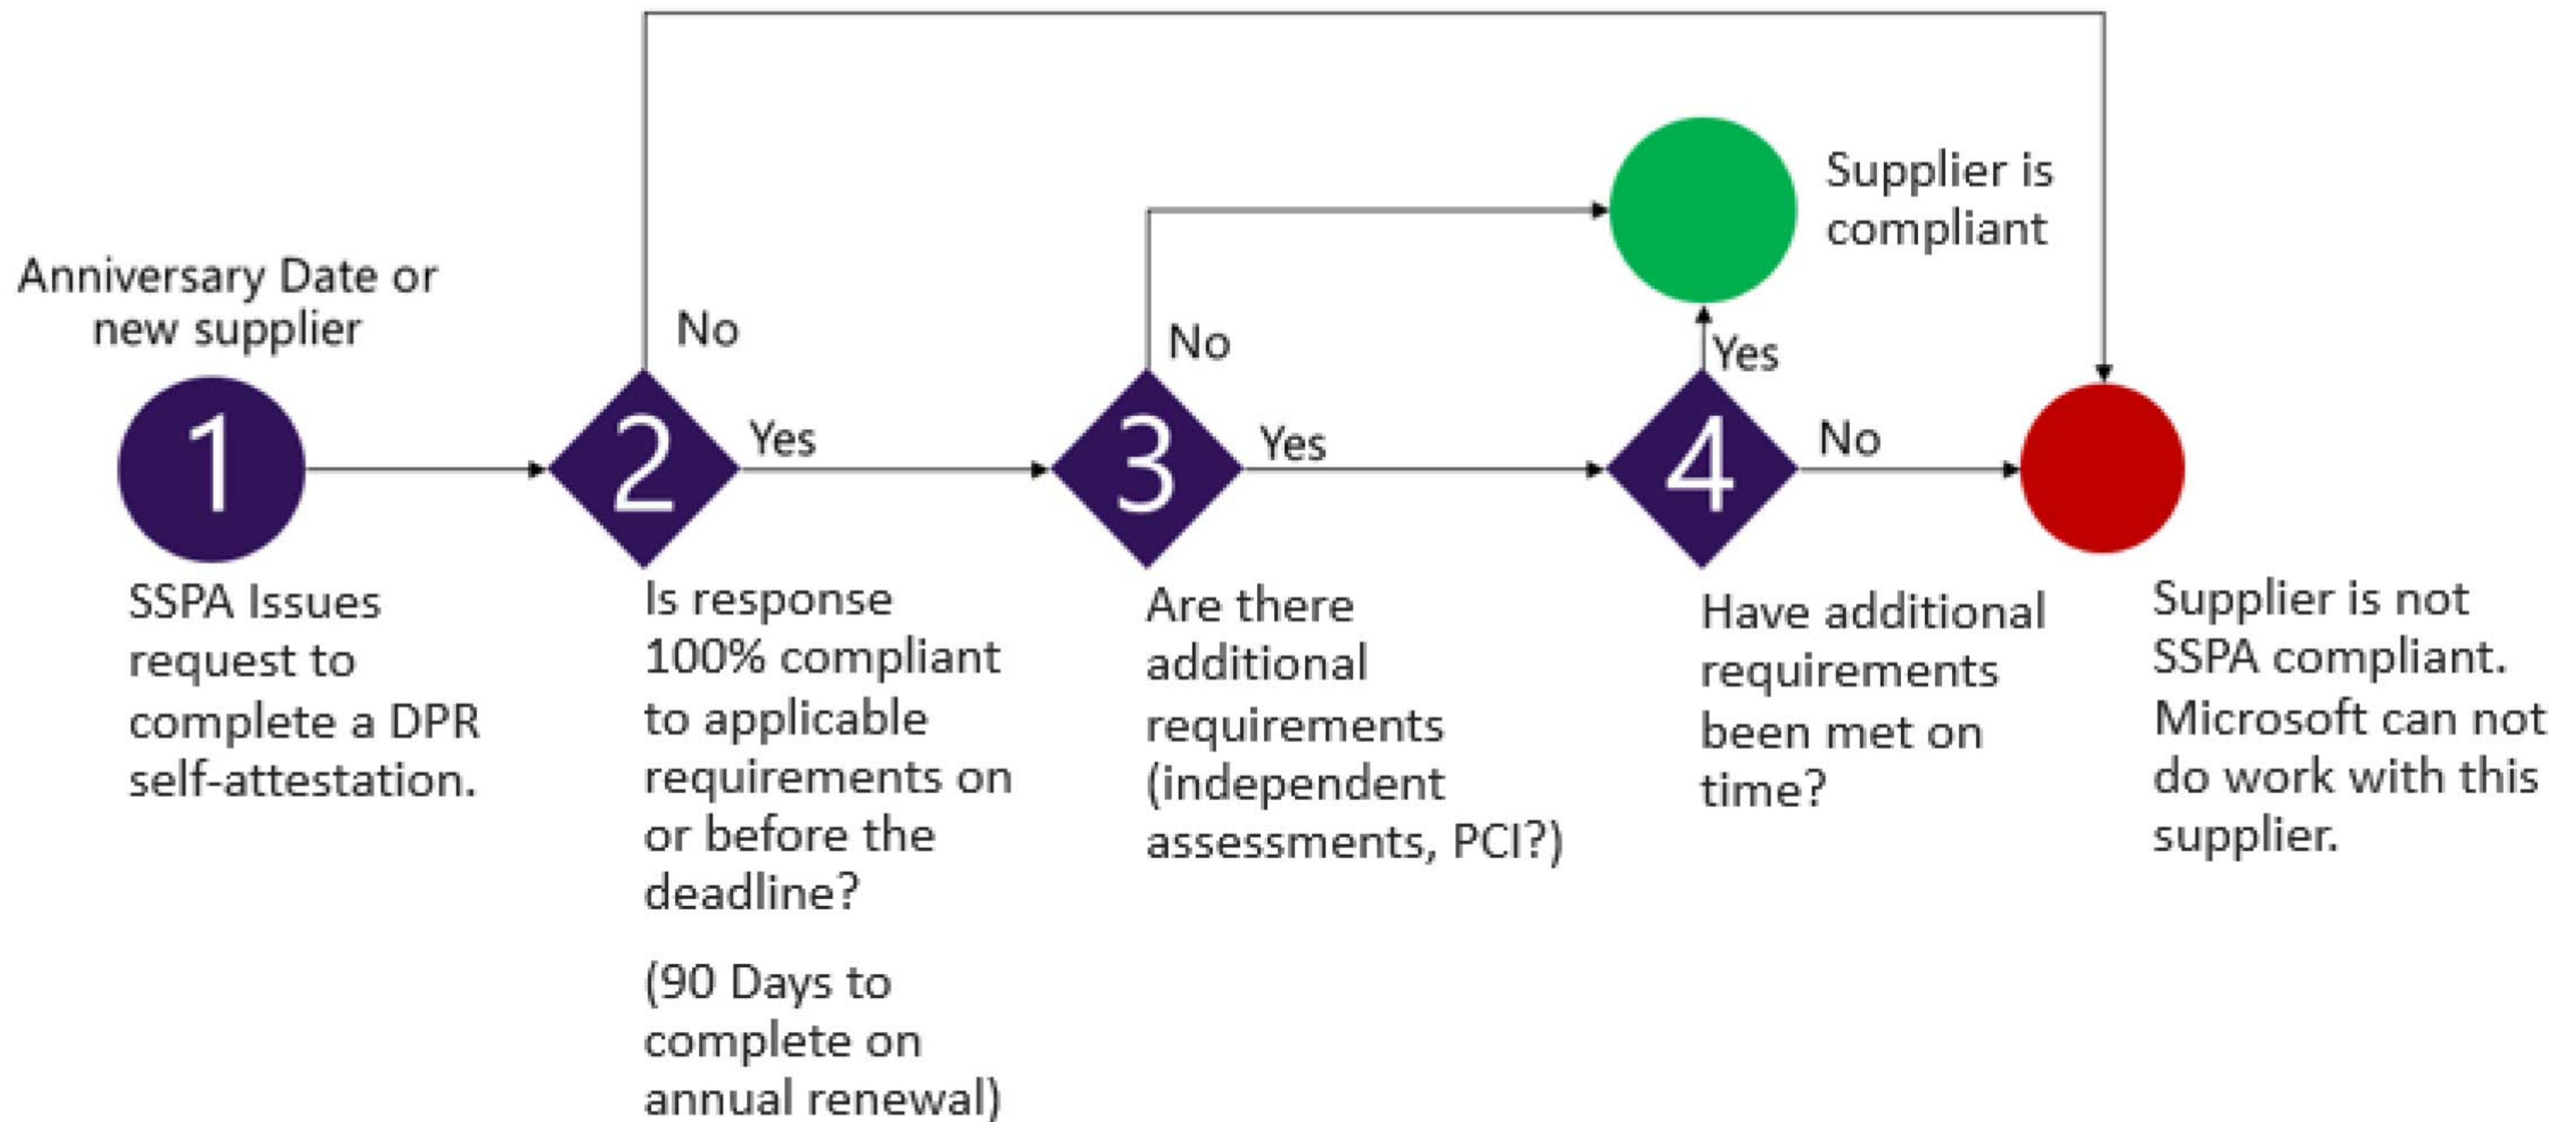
Anniversary Date or new supplier

1

SSPA Issues request to complete a DPR self-attestation.

No

2

Yes

Is response 100% compliant to applicable requirements on or before the deadline?

(90 Days to complete on annual renewal)

No

3

Yes

Are there additional requirements (independent assessments, PCI?)

Supplier is compliant

Yes

4

No

Have additional requirements been met on time?

Supplier is not SSPA compliant. Microsoft can not do work with this supplier.